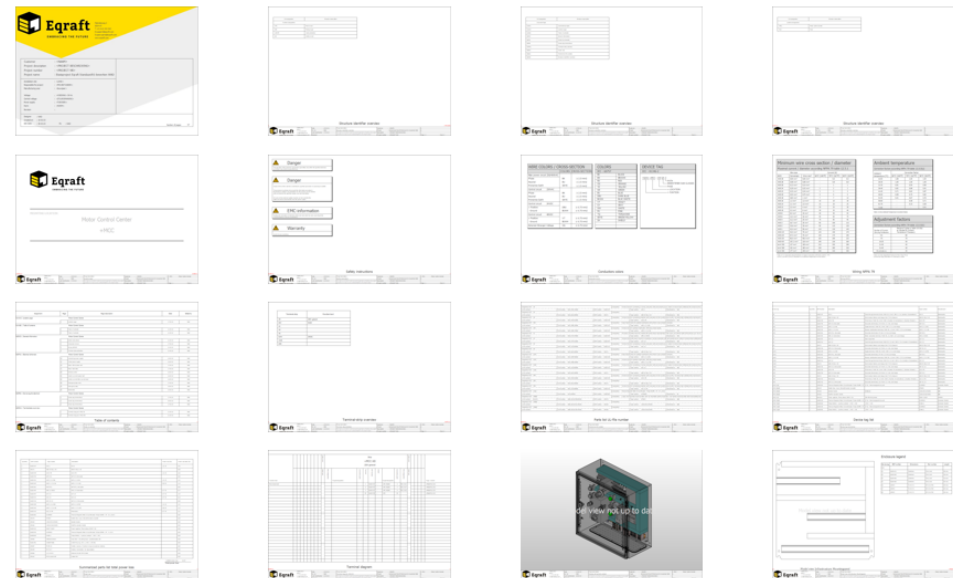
Eqraft
EMBRACING THE FUTURE

Structure identifier overview

Structure identifier overview

Structure identifier overview

Eqraft
EMBRACING THE FUTURE

Motor Control Center
+MCC

Danger
Danger
EMC information
Warranty

Safety instructions

WIRE COLORS / CROSS SECTION
COLORS
DEVICE TAG

Minimum wire cross section / diameter
Ambient temperature
Adjustment factors

Table of contents

Terminal strip overview

Parts list

Device tag list

Terminal diagram

del view not up to dat

Enclosure legend